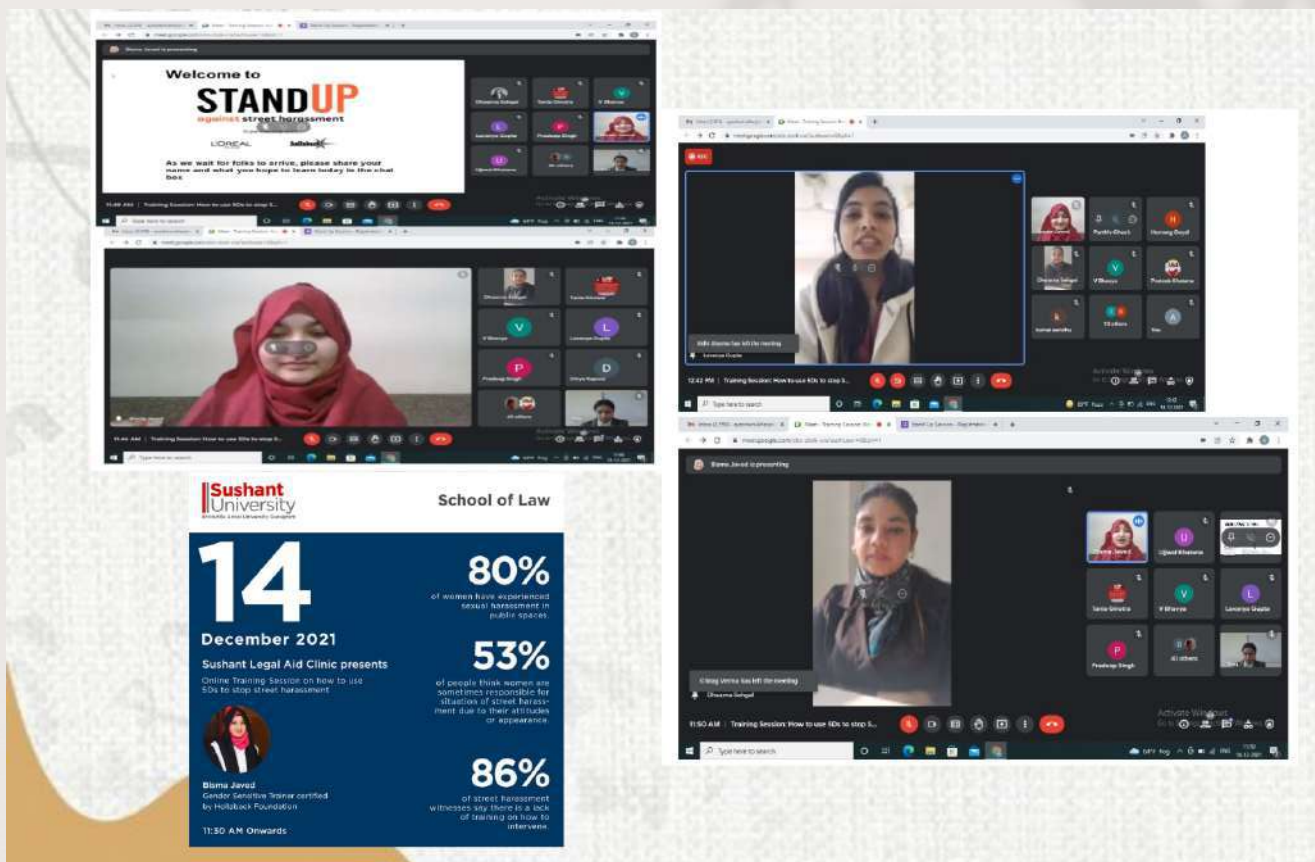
Bisma Javed is presenting

Welcome to

STANDUP

against street harassment

L'ORÉAL

Hollaback!

As we wait for folks to arrive, please share your name and what you hope to learn today in the chat box

Dhawna Sehgal

Sania Ghosh

V Bhanya

Lavanya Gupta

Pradeep Singh

Ujjwal Khatana

11:46 AM | Training Session: How to use 5Ds to stop S...

Type here to search

Dhawna Sehgal

V Bhanya

Lavanya Gupta

Pradeep Singh

All others

11:46 AM | Training Session: How to use 5Ds to stop S...

Type here to search

12:42 PM | Training Session: How to use 5Ds to stop S...

Lavanya Gupta

Harsing Goyal

V Bhanya

Type here to search

Bisma Javed is presenting

Bisma Javed

Ujjwal Khatana

Sania Ghosh

V Bhanya

Lavanya Gupta

Pradeep Singh

All others

Dhawna Sehgal

Activate Windows

11:50 AM | Training Session: How to use 5Ds to stop S...

Type here to search

Sushant University

School of Law

14

December 2021

Sushant Legal Aid Clinic presents

Online Training Session on how to use 5Ds to stop street harassment

Bisma Javed
Gender Sensitive Trainer certified by Hollaback Foundation

11:30 AM Onwards

80%

of women have experienced sexual harassment in public spaces.

53%

of people think women are sometimes responsible for situation of street harassment due to their attitudes or appearance.

86%

of street harassment witnesses say there is a lack of training on how to intervene.